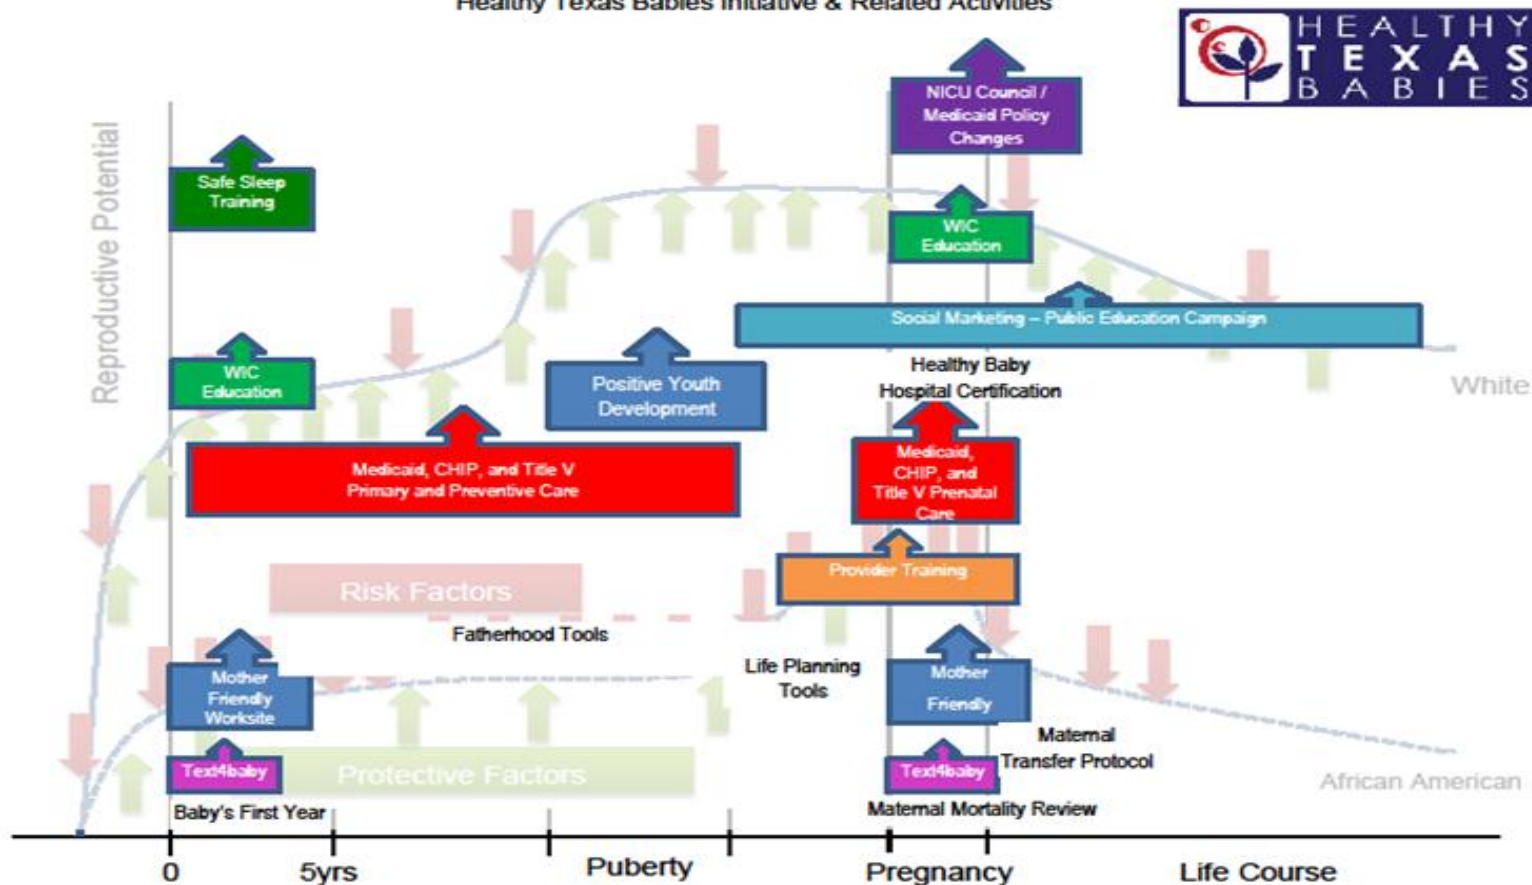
Healthy Texas Babies Initiative & Related Activities

HEALTHY TEXAS BABIES

Reproductive Potential

NICU Council / Medicaid Policy Changes

Safe Sleep Training

WIC Education

Social Marketing – Public Education Campaign

Healthy Baby Hospital Certification

White

WIC Education

Positive Youth Development

Medicaid, CHIP, and Title V Primary and Preventive Care

Medicaid, CHIP, and Title V Prenatal Care

Provider Training

Risk Factors

Fatherhood Tools

Life Planning Tools

Mother Friendly Worksite

Mother Friendly

Maternal Transfer Protocol

Text4baby

Protective Factors

Text4baby

African American

Baby's First Year

Maternal Mortality Review

0

5yrs

Puberty

Pregnancy

Life Course